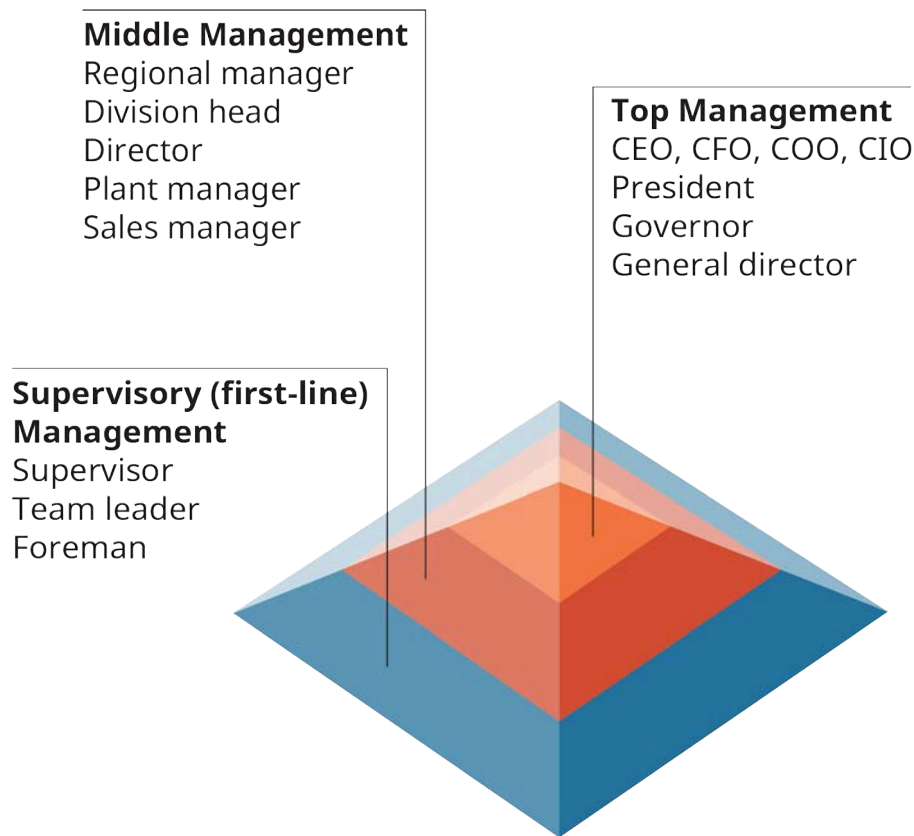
**Middle Management**
Regional manager
Division head
Director
Plant manager
Sales manager

**Top Management**
CEO, CFO, COO, CIO
President
Governor
General director

**Supervisory (first-line) Management**
Supervisor
Team leader
Foreman